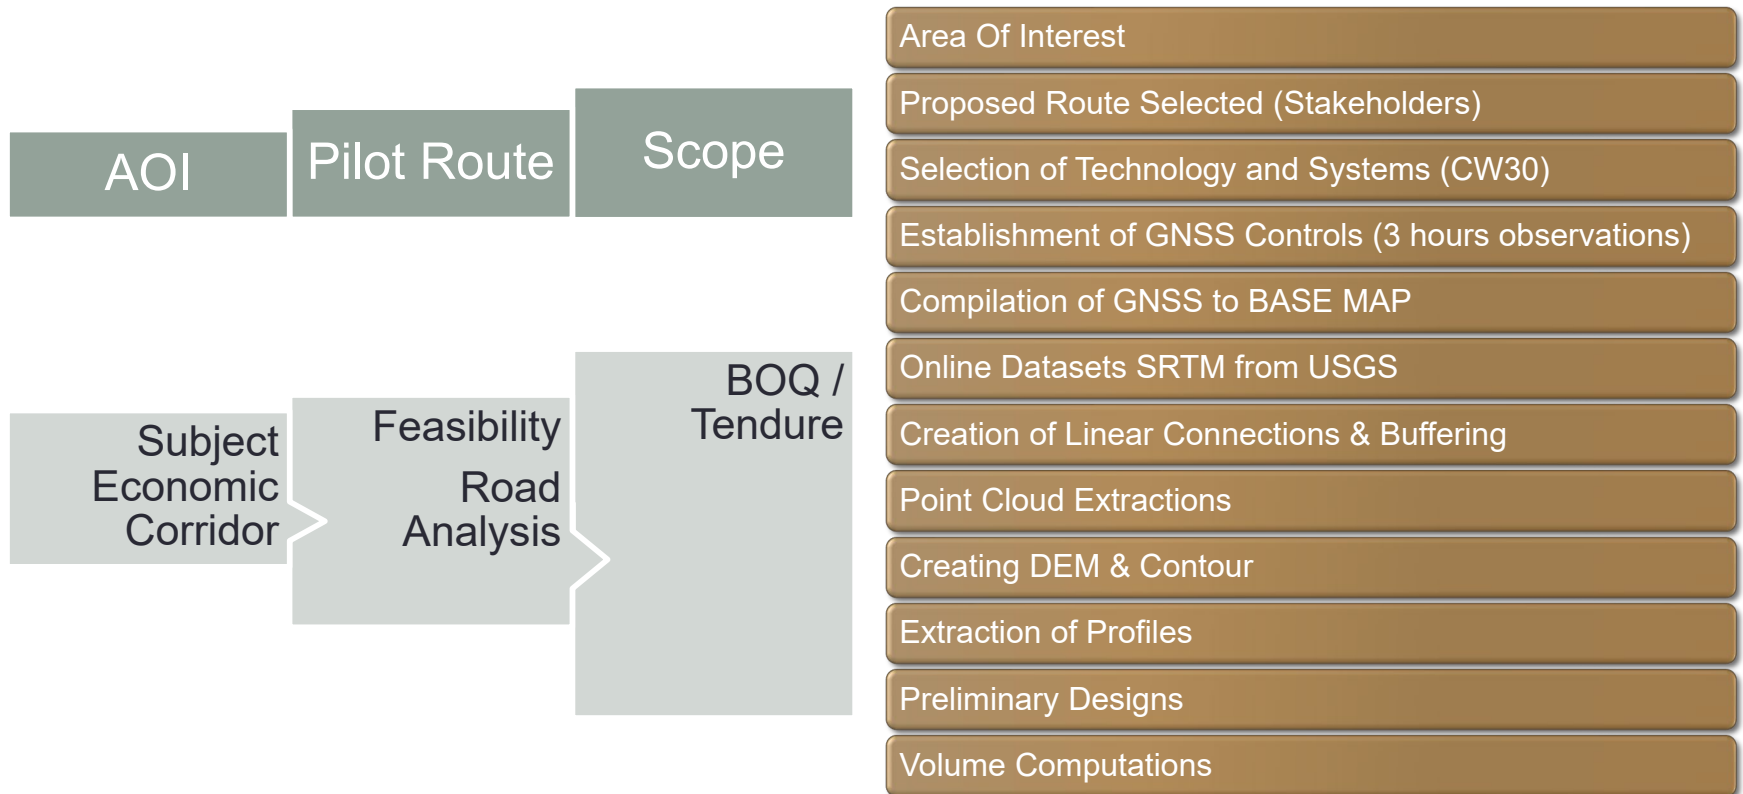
AOI

Subject Economic Corridor

Pilot Route

Feasibility

Road Analysis

Scope

BOQ / Tendure

Area Of Interest

Proposed Route Selected (Stakeholders)

Selection of Technology and Systems (CW30)

Establishment of GNSS Controls (3 hours observations)

Compilation of GNSS to BASE MAP

Online Datasets SRTM from USGS

Creation of Linear Connections & Buffering

Point Cloud Extractions

Creating DEM & Contour

Extraction of Profiles

Preliminary Designs

Volume Computations